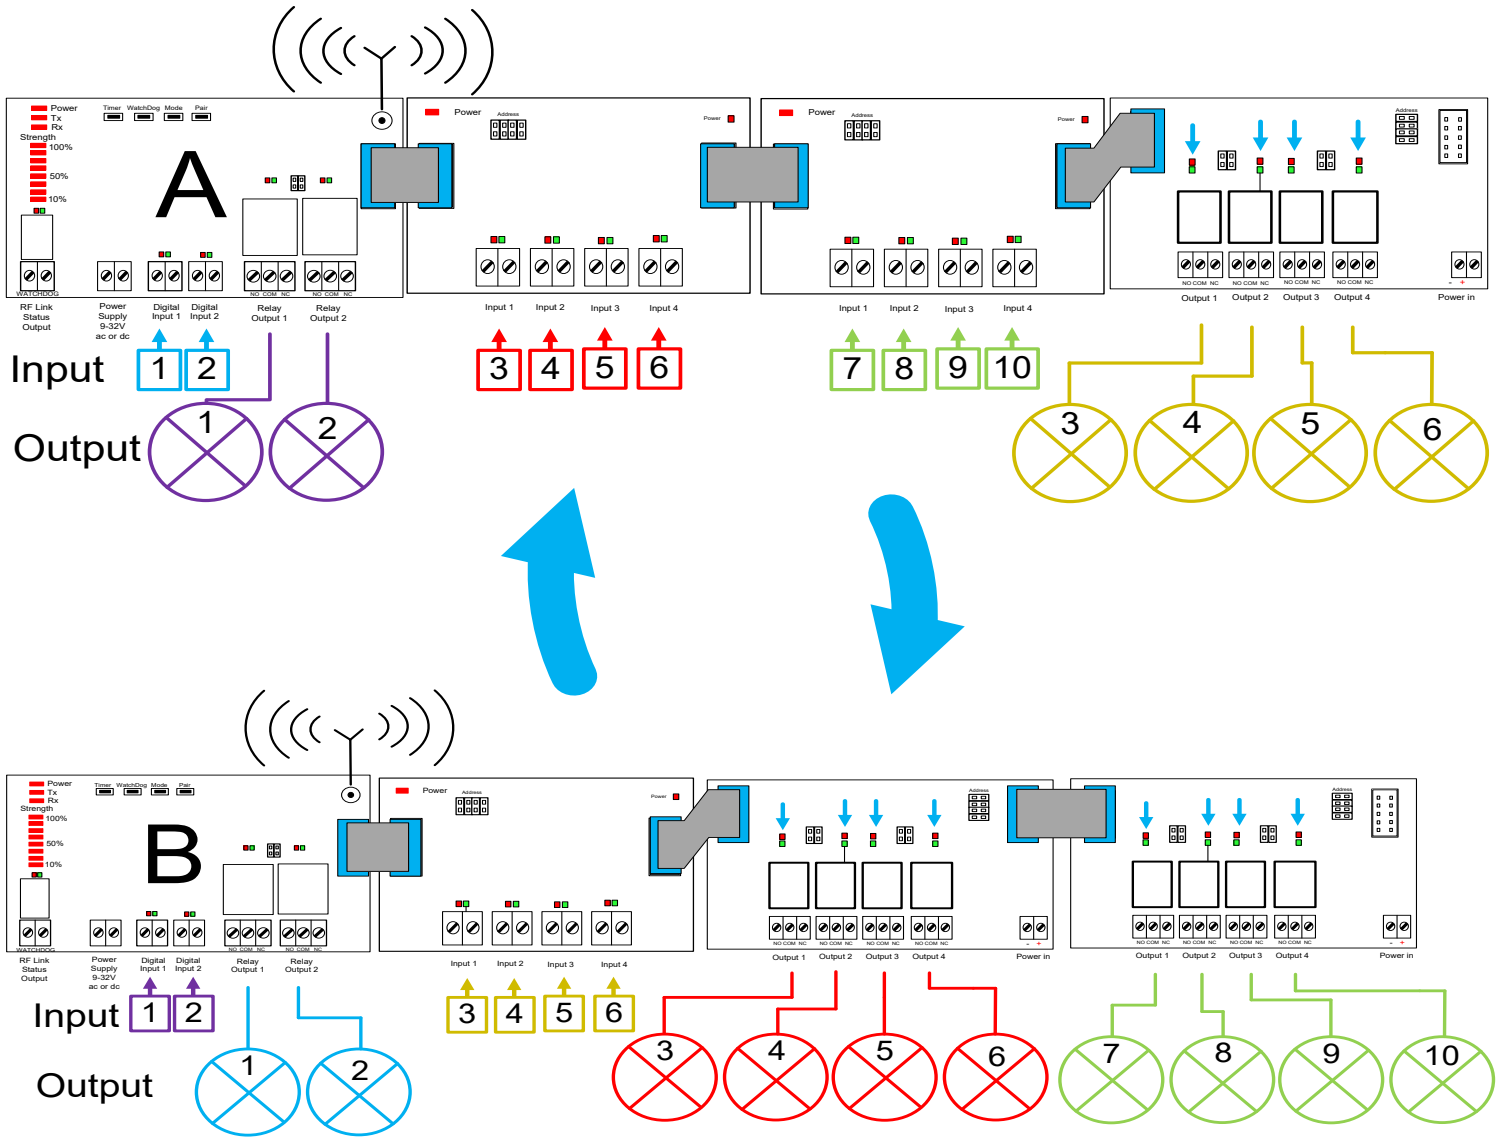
Power
Tx
Rx
Strength
100%
50%
10%
Timer WatchDog Mode Pair
A
WATCHDOG
RF Link Status Output
Power Supply 9-32V ac or dc
Digital Input 1
Digital Input 2
NO COM NC
NO COM NC
Relay Output 1
Relay Output 2
Power
Address
Power
Input 1
Input 2
Input 3
Input 4
Power
Address
Power
Input 1
Input 2
Input 3
Input 4
Address
NO COM NC
NO COM NC
NO COM NC
NO COM NC
Output 1
Output 2
Output 3
Output 4
Power in
Input
1
2
3
4
5
6
7
8
9
10
Output
1
2
3
4
5
6

Power
Tx
Rx
Strength
100%
50%
10%
Timer WatchDog Mode Pair
B
WATCHDOG
RF Link Status Output
Power Supply 9-32V ac or dc
Digital Input 1
Digital Input 2
NO COM NC
NO COM NC
Relay Output 1
Relay Output 2
Power
Address
Power
Input 1
Input 2
Input 3
Input 4
Address
NO COM NC
NO COM NC
NO COM NC
NO COM NC
Output 1
Output 2
Output 3
Output 4
- +
Power in
Address
NO COM NC
NO COM NC
NO COM NC
NO COM NC
Output 1
Output 2
Output 3
Output 4
- +
Power in
Input
1
2
3
4
5
6
Output
1
2
3
4
5
6
7
8
9
10